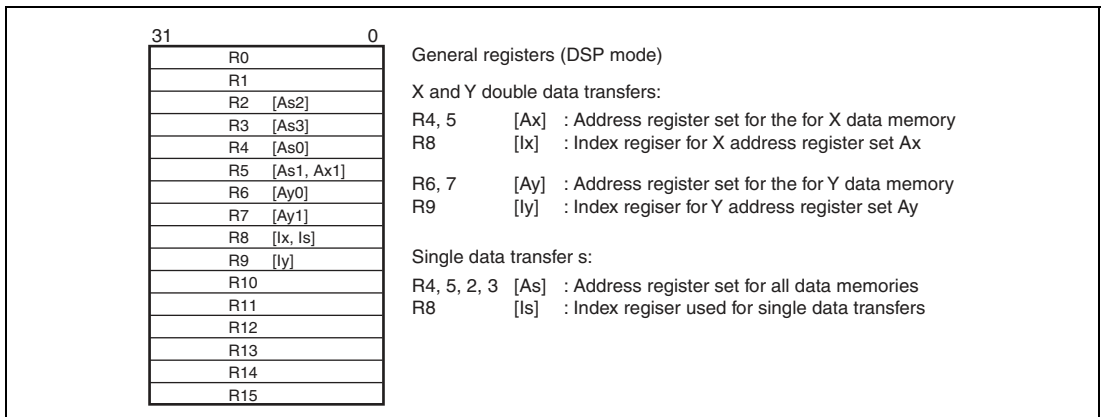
31 0

| R0 |
|---|
| R1 |
| R2 [As2] |
| R3 [As3] |
| R4 [As0] |
| R5 [As1, Ax1] |
| R6 [Ay0] |
| R7 [Ay1] |
| R8 [Ix, Is] |
| R9 [Iy] |
| R10 |
| R11 |
| R12 |
| R13 |
| R14 |
| R15 |

General registers (DSP mode)

X and Y double data transfers:

R4, 5 [Ax] : Address register set for the for X data memory
R8 [Ix] : Index regiser for X address register set Ax

R6, 7 [Ay] : Address register set for the for Y data memory
R9 [Iy] : Index regiser for Y address register set Ay

Single data transfer s:

R4, 5, 2, 3 [As] : Address register set for all data memories
R8 [Is] : Index regiser used for single data transfers